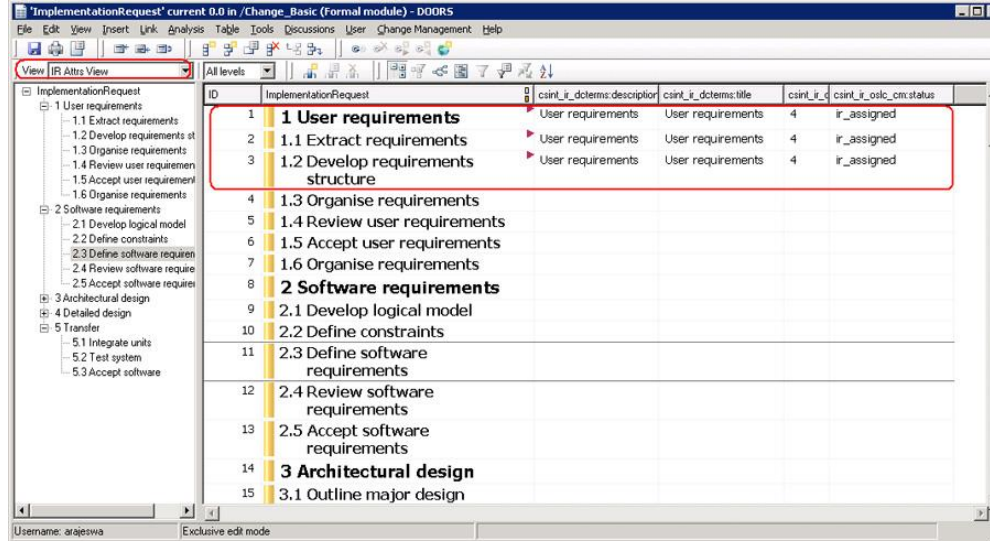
'ImplementationRequest' current 0.0 in /Change_Basic (Formal module) - DOORS

File Edit View Insert Link Analysis Table Tools Discussions User Change Management Help

View IR Attrs View

All levels

ImplementationRequest
1 User requirements
1.1 Extract requirements
1.2 Develop requirements st
1.3 Organise requirements
1.4 Review user requiremen
1.5 Accept user requirement
1.6 Organise requirements
2 Software requirements
2.1 Develop logical model
2.2 Define constraints
2.3 Define software requiren
2.4 Review software require
2.5 Accept software requirer
3 Architectural design
4 Detailed design
5 Transfer
5.1 Integrate units
5.2 Test system
5.3 Accept software

| ID | ImplementationRequest | csint_ir_dcterms:description | csint_ir_dcterms:title | csint_ir_c | csint_ir_oslc_cm:status |
|---|---|---|---|---|---|
| 1 | 1 User requirements | User requirements | User requirements | 4 | ir_assigned |
| 2 | 1.1 Extract requirements | User requirements | User requirements | 4 | ir_assigned |
| 3 | 1.2 Develop requirements structure | User requirements | User requirements | 4 | ir_assigned |
| 4 | 1.3 Organise requirements | | | | |
| 5 | 1.4 Review user requirements | | | | |
| 6 | 1.5 Accept user requirements | | | | |
| 7 | 1.6 Organise requirements | | | | |
| 8 | 2 Software requirements | | | | |
| 9 | 2.1 Develop logical model | | | | |
| 10 | 2.2 Define constraints | | | | |
| 11 | 2.3 Define software requirements | | | | |
| 12 | 2.4 Review software requirements | | | | |
| 13 | 2.5 Accept software requirements | | | | |
| 14 | 3 Architectural design | | | | |
| 15 | 3.1 Outline major design | | | | |

Username: arajeswa
Exclusive edit mode